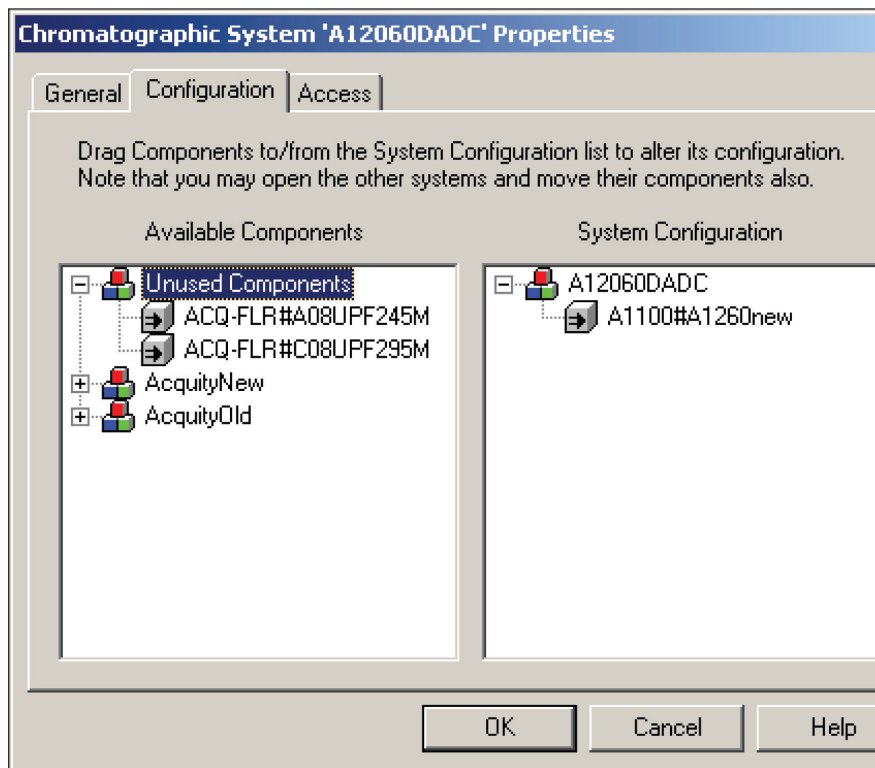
Chromatographic System 'A12060DADC' Properties

General | Configuration | Access

Drag Components to/from the System Configuration list to alter its configuration. Note that you may open the other systems and move their components also.

Available Components

Unused Components
ACQ-FLR#A08UPF245M
ACQ-FLR#C08UPF295M
AcquityNew
AcquityOld

System Configuration

A12060DADC
A1100#A1260new

OK
Cancel
Help